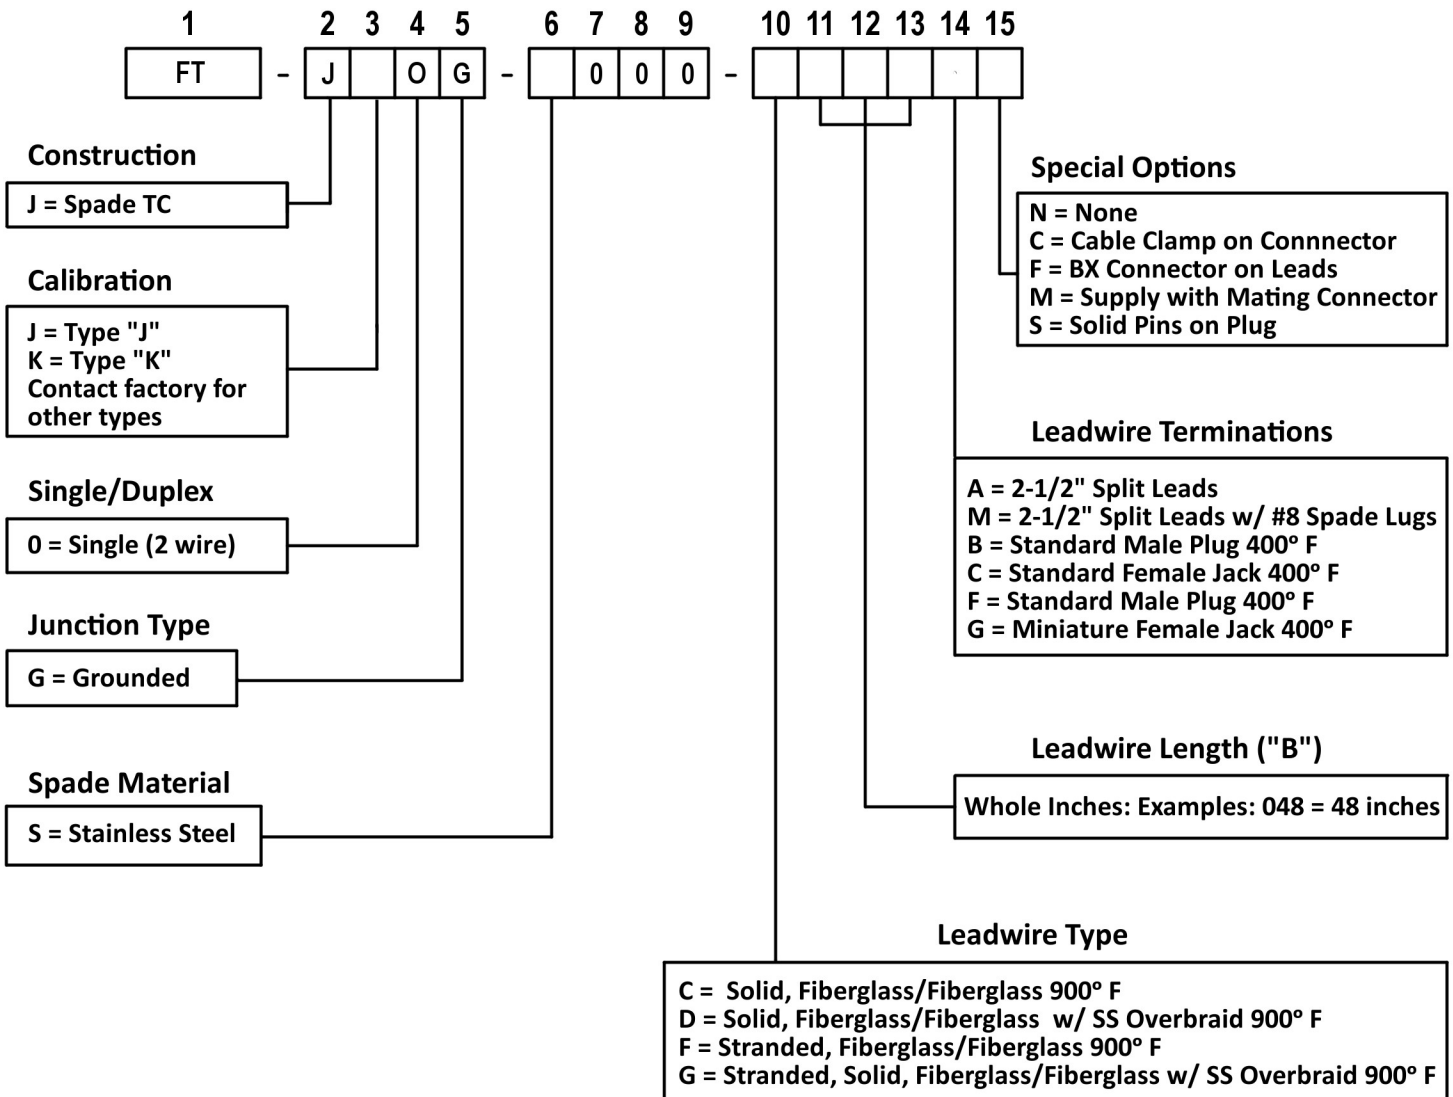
1 2 3 4 5 6 7 8 9 10 11 12 13 14 15

FT - J O G - 0 0 0 -

Construction
J = Spade TC

Calibration
J = Type "J"
K = Type "K"
Contact factory for other types

Single/Duplex
0 = Single (2 wire)

Junction Type
G = Grounded

Spade Material
S = Stainless Steel

Special Options
N = None
C = Cable Clamp on Connnector
F = BX Connector on Leads
M = Supply with Mating Connector
S = Solid Pins on Plug

Leadwire Terminations
A = 2-1/2" Split Leads
M = 2-1/2" Split Leads w/ #8 Spade Lugs
B = Standard Male Plug 400° F
C = Standard Female Jack 400° F
F = Standard Male Plug 400° F
G = Miniature Female Jack 400° F

Leadwire Length ("B")
Whole Inches: Examples: 048 = 48 inches

Leadwire Type
C = Solid, Fiberglass/Fiberglass 900° F
D = Solid, Fiberglass/Fiberglass w/ SS Overbraid 900° F
F = Stranded, Fiberglass/Fiberglass 900° F
G = Stranded, Solid, Fiberglass/Fiberglass w/ SS Overbraid 900° F